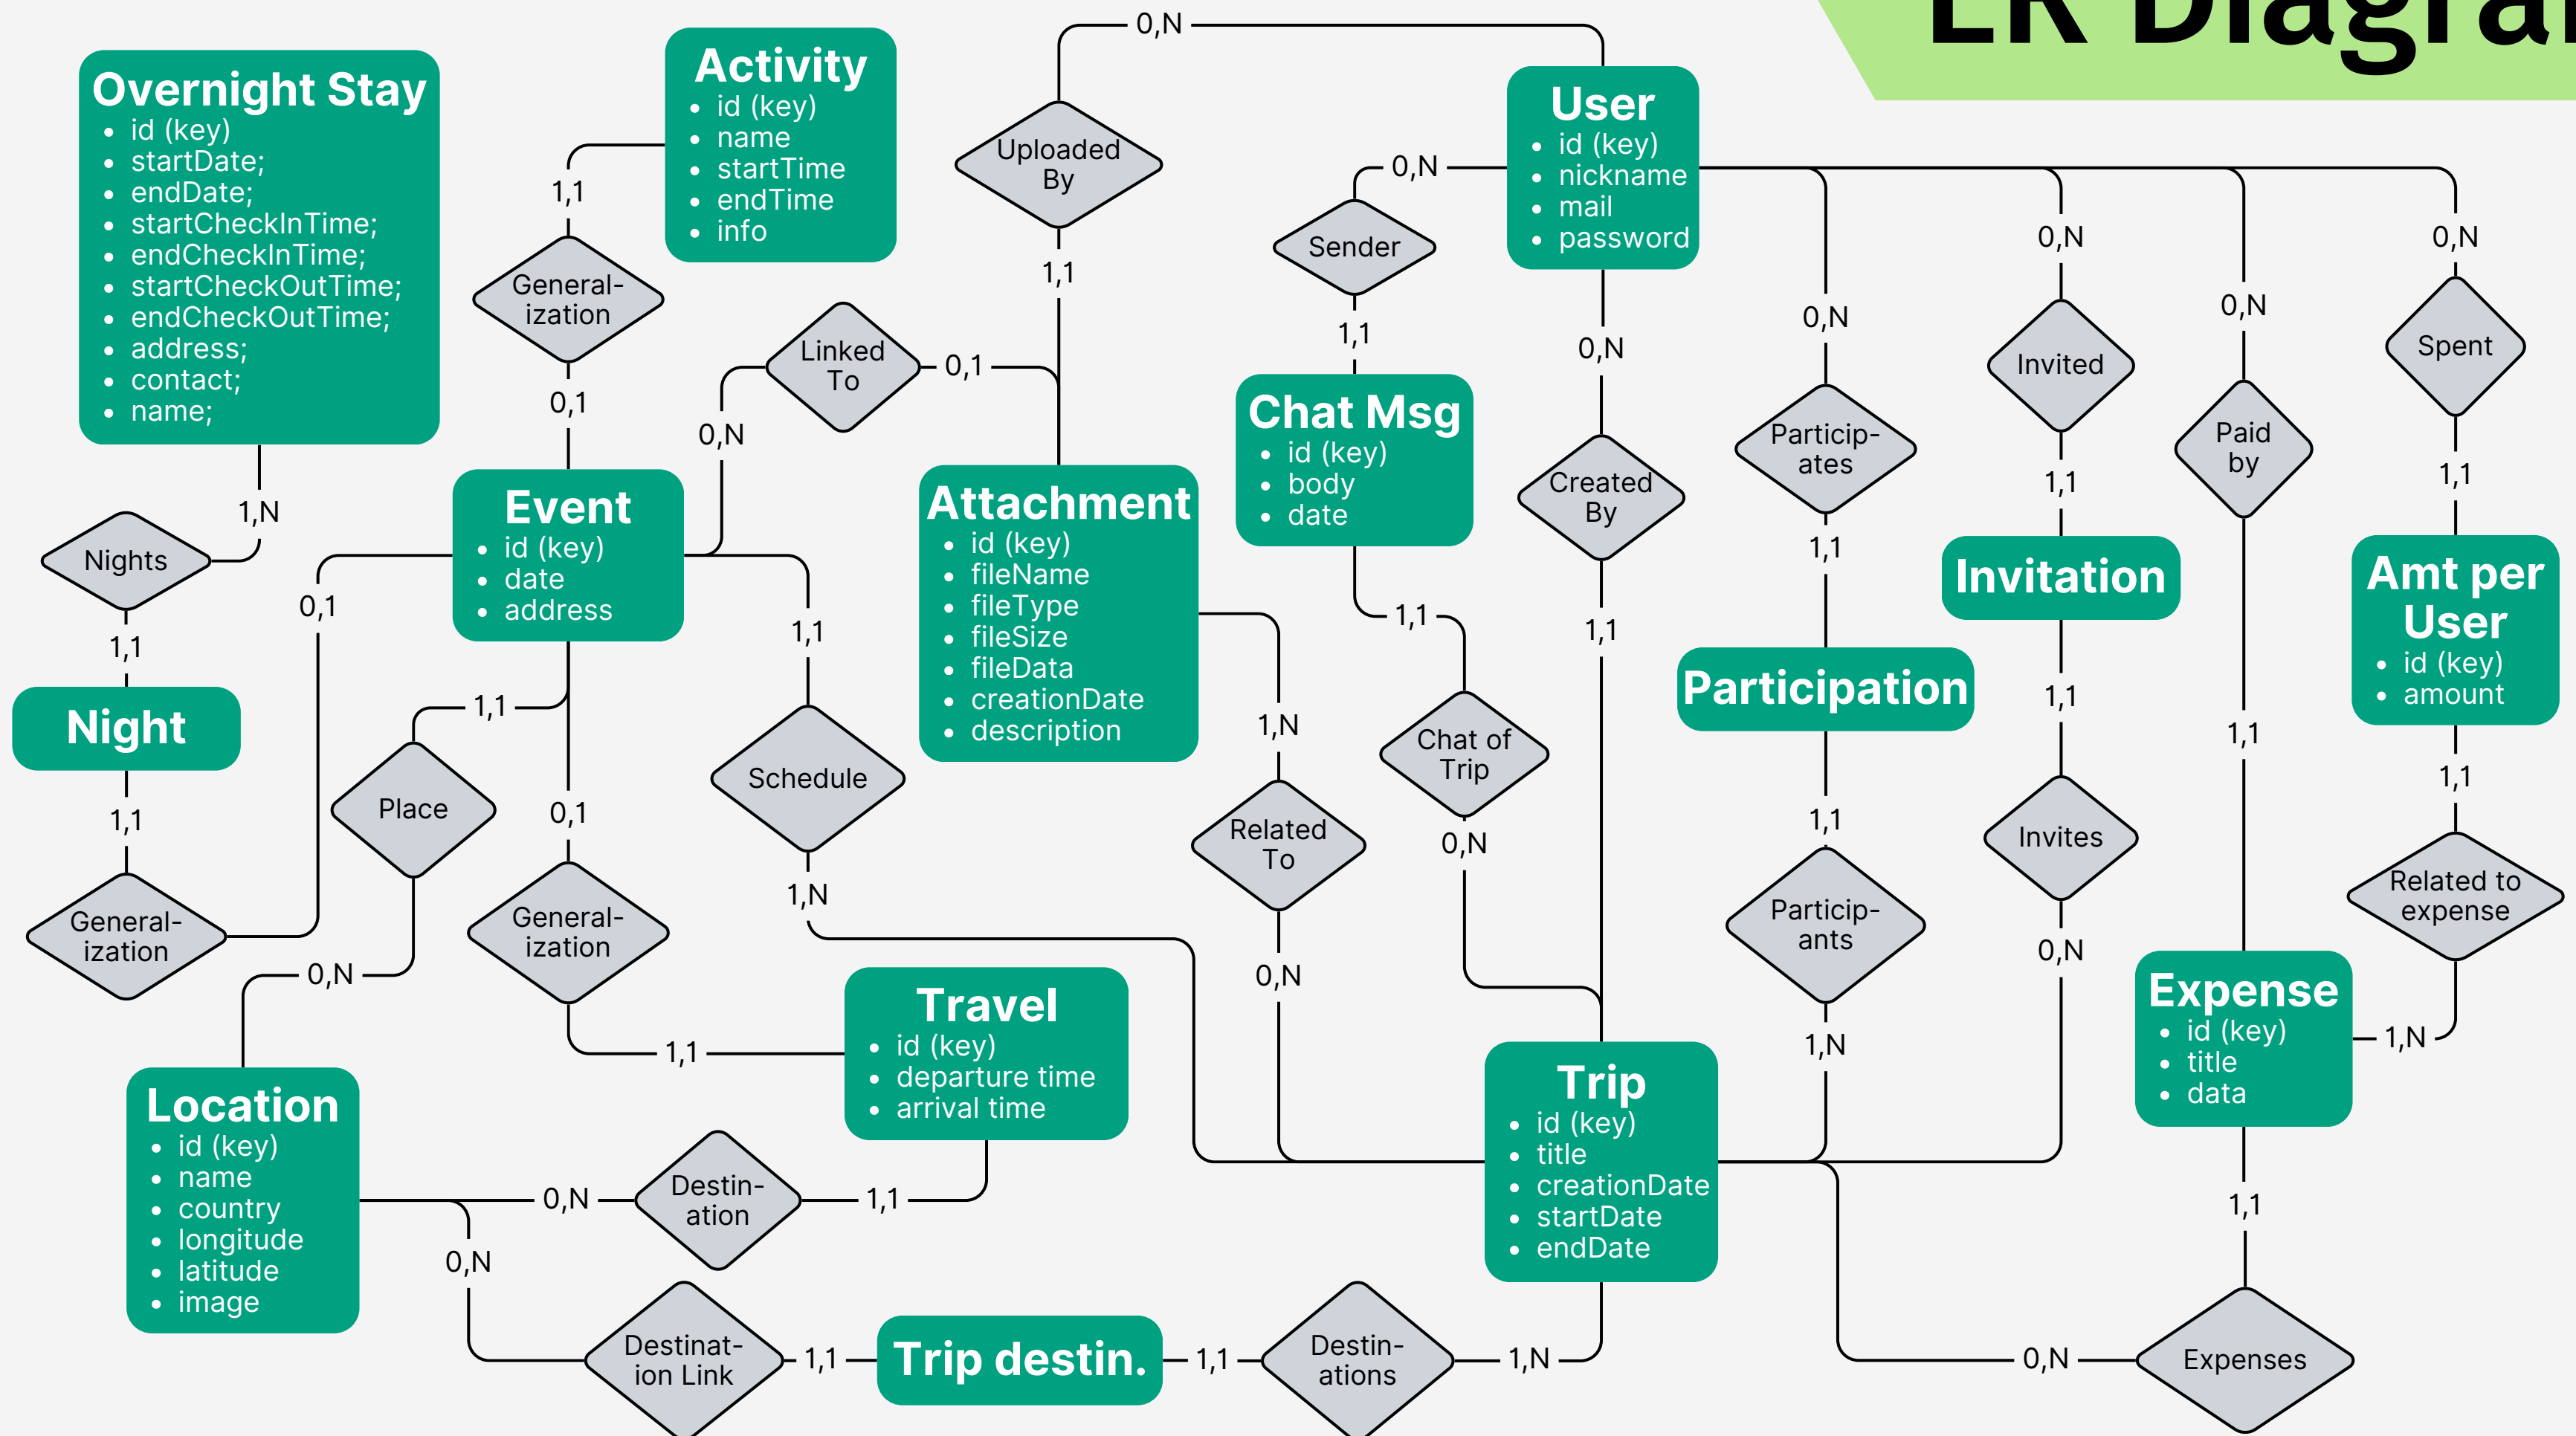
ER Diagra

Overnight Stay
- id (key)
- startDate;
- endDate;
- startCheckInTime;
- endCheckInTime;
- startCheckOutTime;
- endCheckOutTime;
- address;
- contact;
- name;

Activity
- id (key)
- name
- startTime
- endTime
- info

User
- id (key)
- nickname
- mail
- password

Chat Msg
- id (key)
- body
- date

Event
- id (key)
- date
- address

Attachment
- id (key)
- fileName
- fileType
- fileSize
- fileData
- creationDate
- description

Invitation

Amt per User
- id (key)
- amount

Participation

Night

Travel
- id (key)
- departure time
- arrival time

Location
- id (key)
- name
- country
- longitude
- latitude
- image

Trip
- id (key)
- title
- creationDate
- startDate
- endDate

Expense
- id (key)
- title
- data

Trip destin.

Uploaded By
Sender
General-ization
Linked To
Created By
Particip-ates
Invited
Paid by
Spent
Nights
Chat of Trip
Related To
Schedule
Place
General-ization
General-ization
Particip-ants
Invites
Related to expense
Destin-ation
Destinat-ion Link
Destin-ations
Expenses

0,N 0,N 1,1 1,1 0,1 0,1 0,N 1,1 0,N 0,N 0,N 0,N 0,N 1,N 1,1 1,1 1,1 1,1 1,1 0,1 1,1 1,1 1,N 1,1 1,1 1,1 1,1 0,N 1,1 1,1 0,1 1,1 1,N 0,N 0,N 0,N 1,N 1,N 0,N 1,1 0,N 1,1 0,N 1,1 1,1 1,N 0,N 1,1